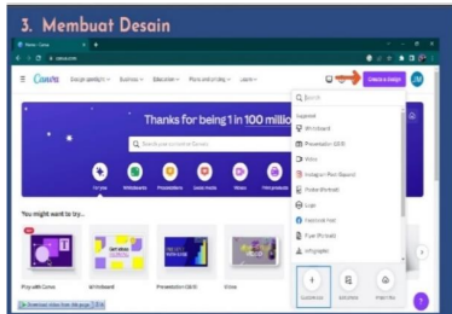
3. Membuat Desain

Canva

Create a design

Thanks for being 1 in 100 millio

Search

Suggested

Whiteboard

Presentation (16:9)

Video

Instagram Post (Square)

Poster (Portrait)

Logo

Facebook Post

Flyer (Portrait)

Infographic

You might want to try...

Play with Canva

Whiteboard

Presentation (16:9)

Video

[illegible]

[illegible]

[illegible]

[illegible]